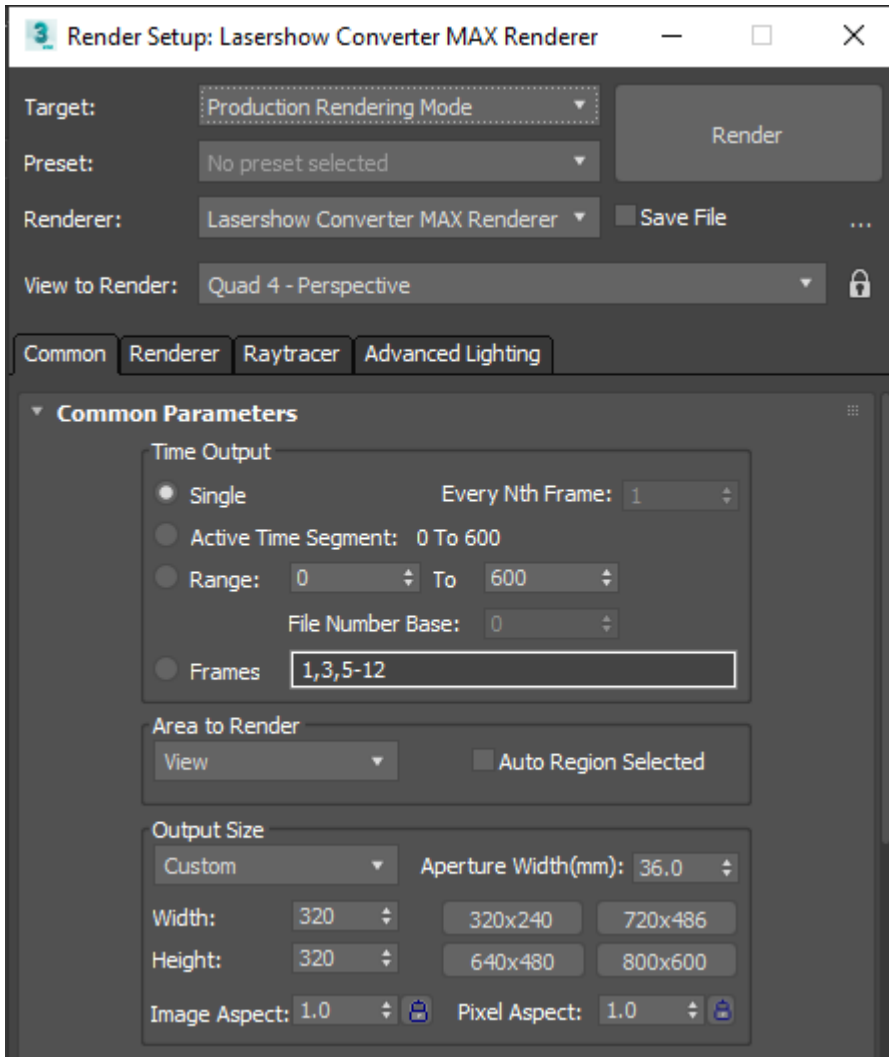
3 Render Setup: Lasershow Converter MAX Renderer

Target: Production Rendering Mode

Preset: No preset selected

Render

Renderer: Lasershow Converter MAX Renderer

Save File

...

View to Render: Quad 4 - Perspective

Common | Renderer | Raytracer | Advanced Lighting

Common Parameters

Time Output

Single

Every Nth Frame: 1

Active Time Segment: 0 To 600

Range: 0 To 600

File Number Base: 0

Frames 1,3,5-12

Area to Render

View

Auto Region Selected

Output Size

Custom

Aperture Width(mm): 36.0

Width: 320

Height: 320

320x240 | 720x486

640x480 | 800x600

Image Aspect: 1.0

Pixel Aspect: 1.0